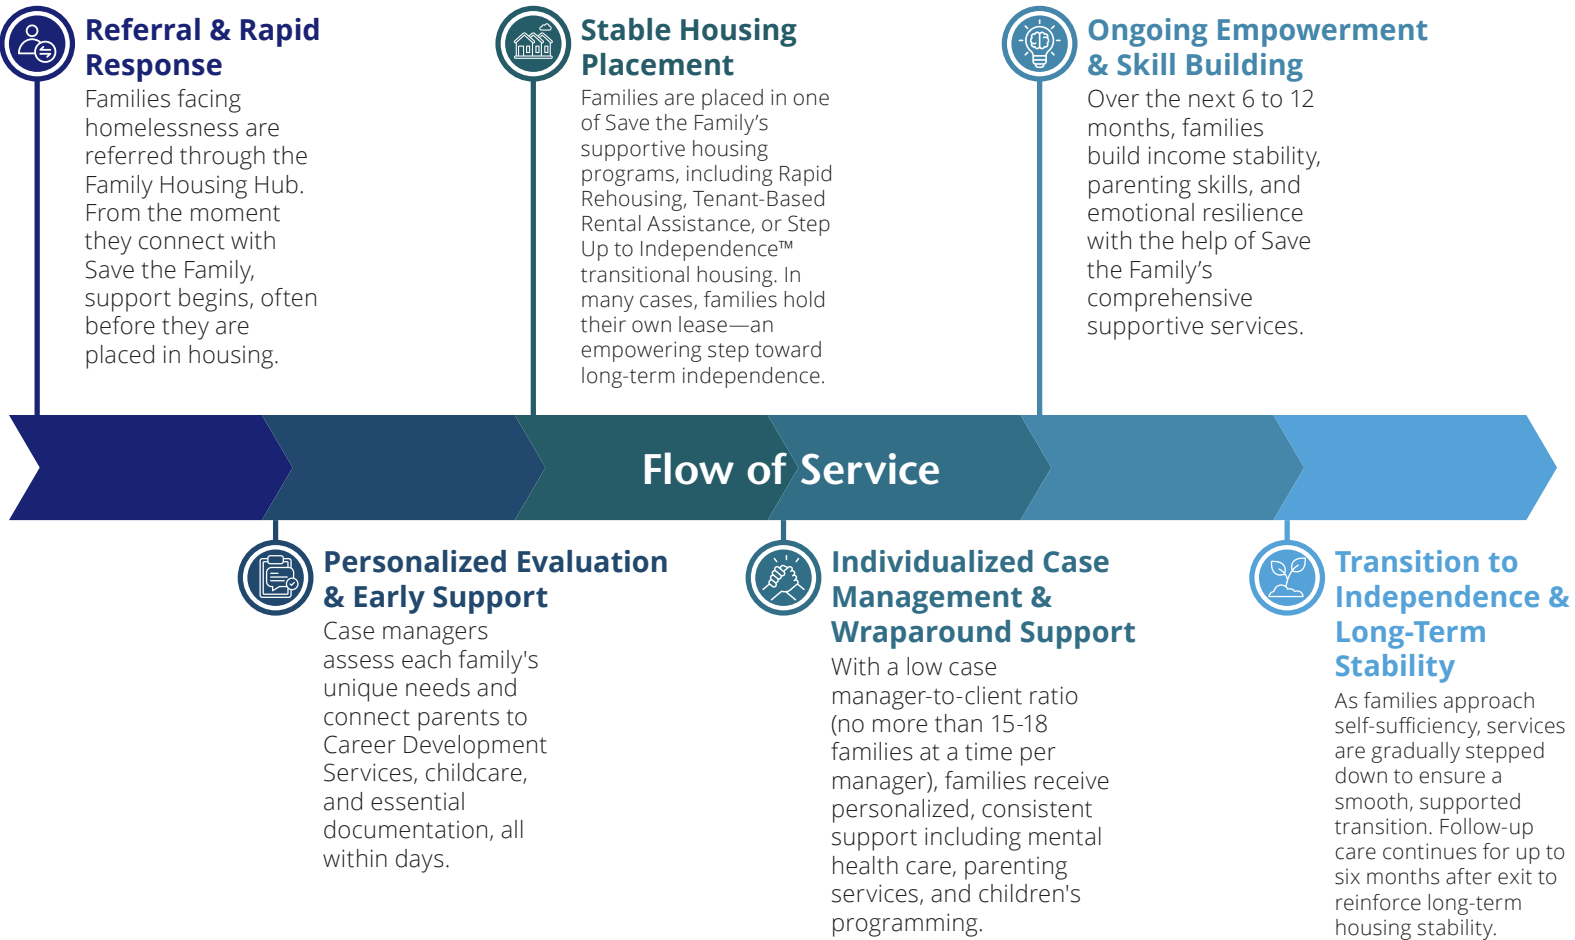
Referral & Rapid Response

Families facing homelessness are referred through the Family Housing Hub. From the moment they connect with Save the Family, support begins, often before they are placed in housing.

Stable Housing Placement

Families are placed in one of Save the Family's supportive housing programs, including Rapid Rehousing, Tenant-Based Rental Assistance, or Step Up to Independence™ transitional housing. In many cases, families hold their own lease—an empowering step toward long-term independence.

Ongoing Empowerment & Skill Building

Over the next 6 to 12 months, families build income stability, parenting skills, and emotional resilience with the help of Save the Family's comprehensive supportive services.

Flow of Service

Personalized Evaluation & Early Support

Case managers assess each family's unique needs and connect parents to Career Development Services, childcare, and essential documentation, all within days.

Individualized Case Management & Wraparound Support

With a low case manager-to-client ratio (no more than 15-18 families at a time per manager), families receive personalized, consistent support including mental health care, parenting services, and children's programming.

Transition to Independence & Long-Term Stability

As families approach self-sufficiency, services are gradually stepped down to ensure a smooth, supported transition. Follow-up care continues for up to six months after exit to reinforce long-term housing stability.